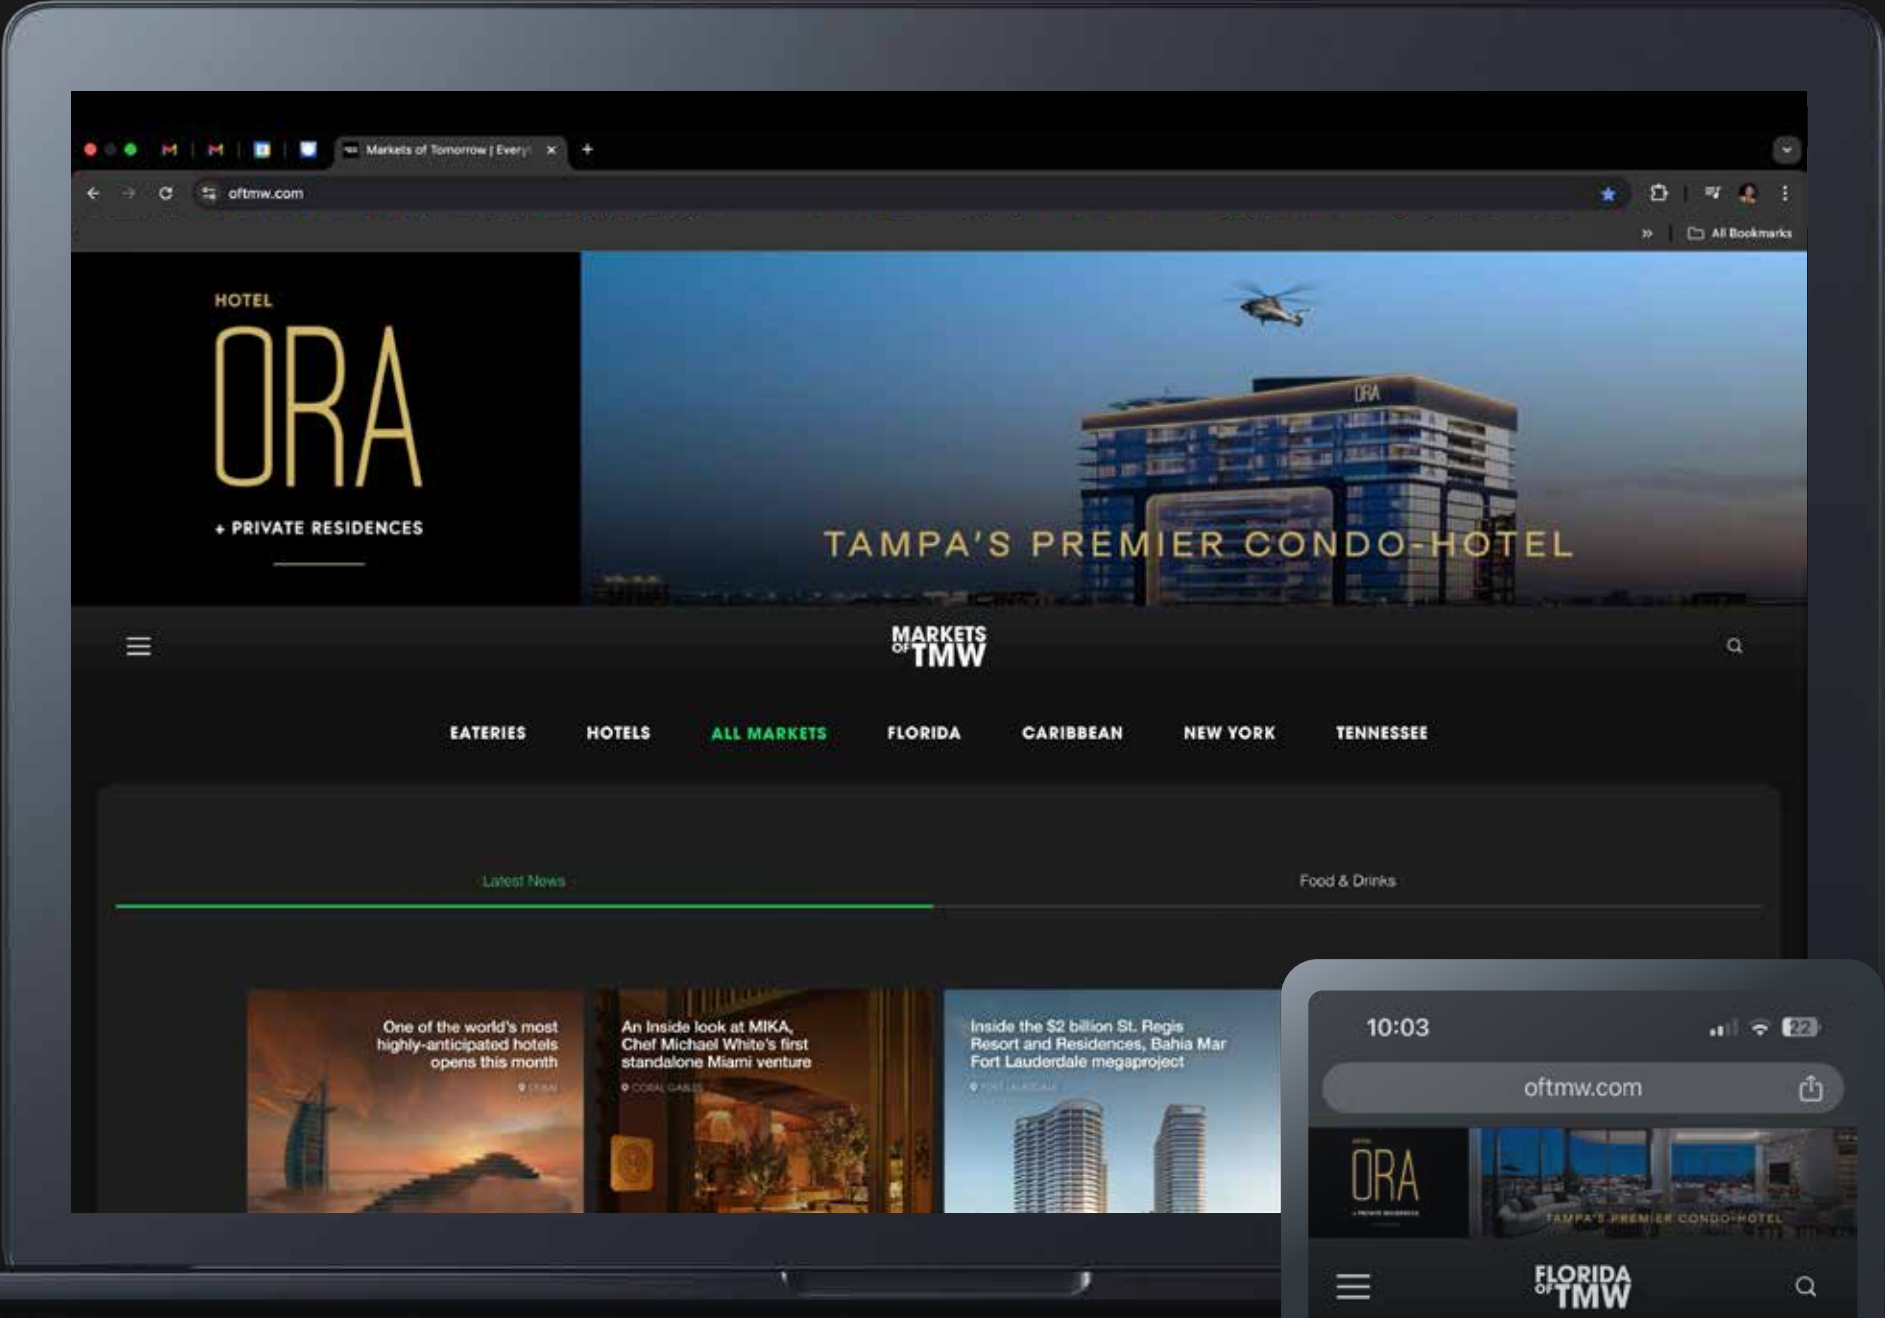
Markets of Tomorrow | Every

oftmw.com

All Bookmarks

HOTEL
ORA
+ PRIVATE RESIDENCES

ORA

TAMPA'S PREMIER CONDO-HOTEL

MARKETS OF TMW

EATERIES HOTELS ALL MARKETS FLORIDA CARIBBEAN NEW YORK TENNESSEE

Latest News

Food & Drinks

One of the world's most highly-anticipated hotels opens this month

DUBAI

An Inside look at MIKA, Chef Michael White's first standalone Miami venture

CORAL GABLES

Inside the $2 billion St. Regis Resort and Residences, Bahia Mar Fort Lauderdale megaproject

FORT LAUDERDALE

10:03

22

oftmw.com

ORA

TAMPA'S PREMIER CONDO-HOTEL

FLORIDA OF TMW